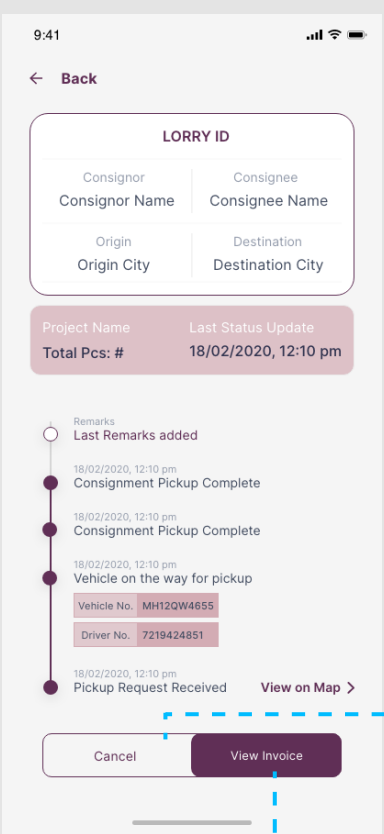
9:41

← Back

LORRY ID

Consignor
Consignor Name

Consignee
Consignee Name

Origin
Origin City

Destination
Destination City

Project Name
Total Pcs: #

Last Status Update
18/02/2020, 12:10 pm

Remarks
Last Remarks added

18/02/2020, 12:10 pm
Consignment Pickup Complete

18/02/2020, 12:10 pm
Consignment Pickup Complete

18/02/2020, 12:10 pm
Vehicle on the way for pickup

| Vehicle No. | MH12QW4655 |
|---|---|
| Driver No. | 7219424851 |

18/02/2020, 12:10 pm
Pickup Request Received

View on Map >

Cancel

View Invoice